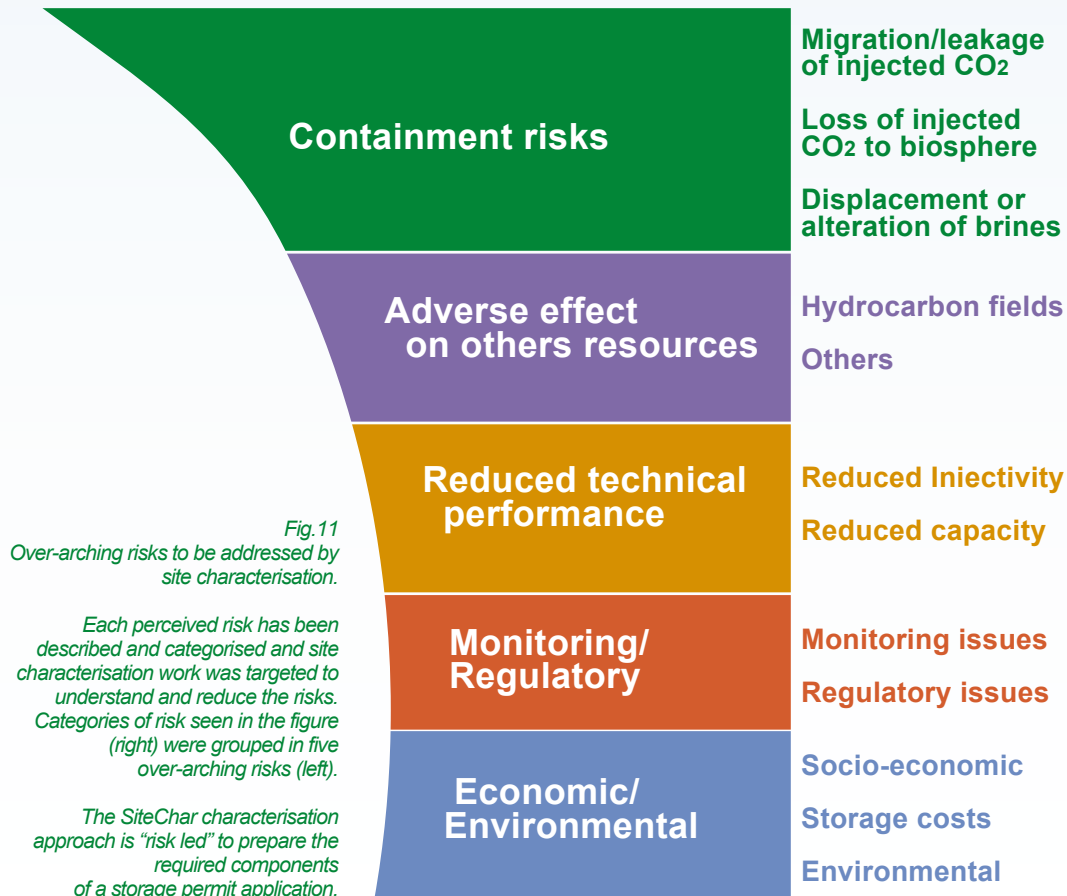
Containment risks

Migration/leakage of injected $CO_2$

Loss of injected $CO_2$ to biosphere

Displacement or alteration of brines

Adverse effect on others resources

Hydrocarbon fields

Others

Reduced technical performance

Reduced Iniectivity

Reduced capacity

Fig.11
Over-arching risks to be addressed by site characterisation.

Each perceived risk has been described and categorised and site characterisation work was targeted to understand and reduce the risks. Categories of risk seen in the figure (right) were grouped in five over-arching risks (left).

The SiteChar characterisation approach is "risk led" to prepare the required components of a storage permit application.

Monitoring/ Regulatory

Monitoring issues

Regulatory issues

Economic/ Environmental

Socio-economic

Storage costs

Environmental